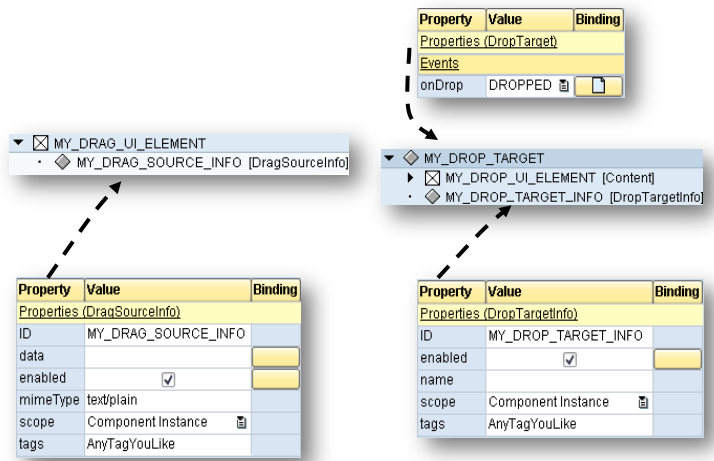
| Property | Value | Binding |
|---|---|---|
| Properties (DropTarget) | | |
| Events | | |
| onDrop | DROPPED | |

MY_DRAG_UI_ELEMENT
MY_DRAG_SOURCE_INFO [DragSourceInfo]

MY_DROP_TARGET
MY_DROP_UI_ELEMENT [Content]
MY_DROP_TARGET_INFO [DropTargetInfo]

| Property | Value | Binding |
|---|---|---|
| Properties (DragSourceInfo) | | |
| ID | MY_DRAG_SOURCE_INFO | |
| data | | |
| enabled | ✓ | |
| mimeType | text/plain | |
| scope | Component Instance | |
| tags | AnyTagYouLike | |

| Property | Value | Binding |
|---|---|---|
| Properties (DropTargetInfo) | | |
| ID | MY_DROP_TARGET_INFO | |
| enabled | ✓ | |
| name | | |
| scope | Component Instance | |
| tags | AnyTagYouLike | |